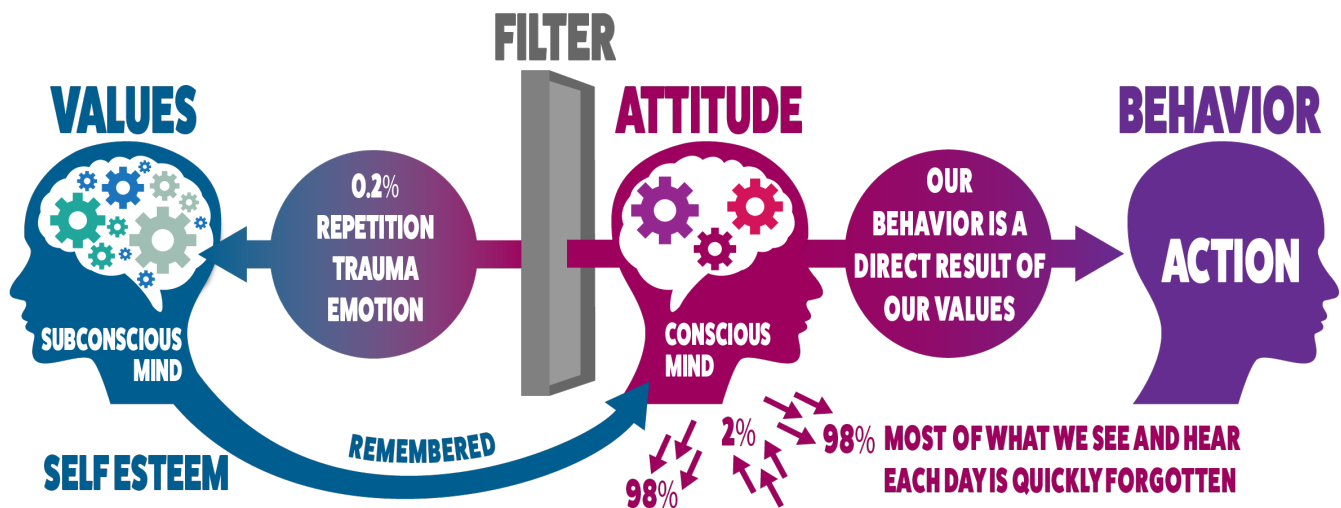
FILTER

VALUES

ATTITUDE

BEHAVIOR

0.2%
REPETITION
TRAUMA
EMOTION

OUR
BEHAVIOR IS A
DIRECT RESULT OF
OUR VALUES

ACTION

SUBCONSCIOUS
MIND

CONSCIOUS
MIND

REMEMBERED

SELF ESTEEM

2%

98%

98% MOST OF WHAT WE SEE AND HEAR EACH DAY IS QUICKLY FORGOTTEN